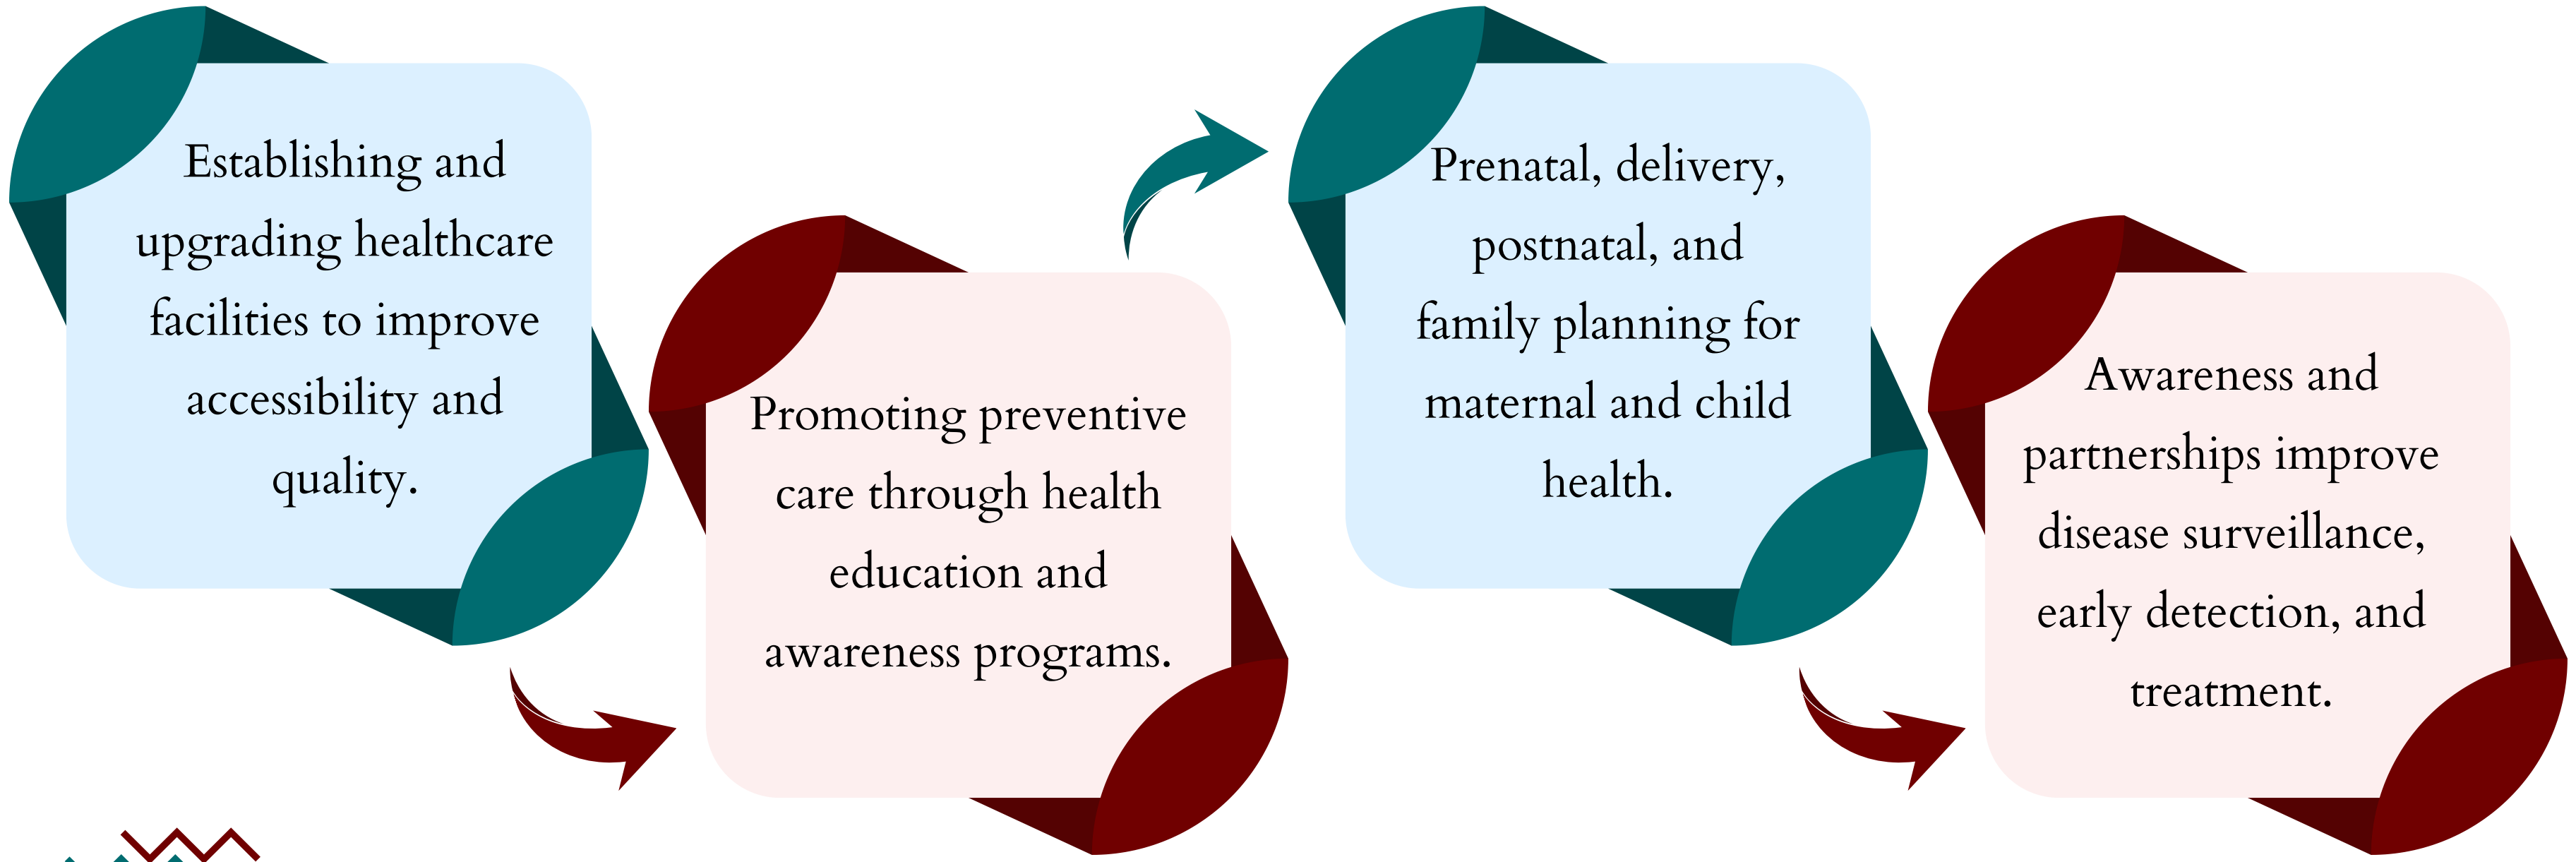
Establishing and upgrading healthcare facilities to improve accessibility and quality.

Promoting preventive care through health education and awareness programs.

Prenatal, delivery, postnatal, and family planning for maternal and child health.

Awareness and partnerships improve disease surveillance, early detection, and treatment.